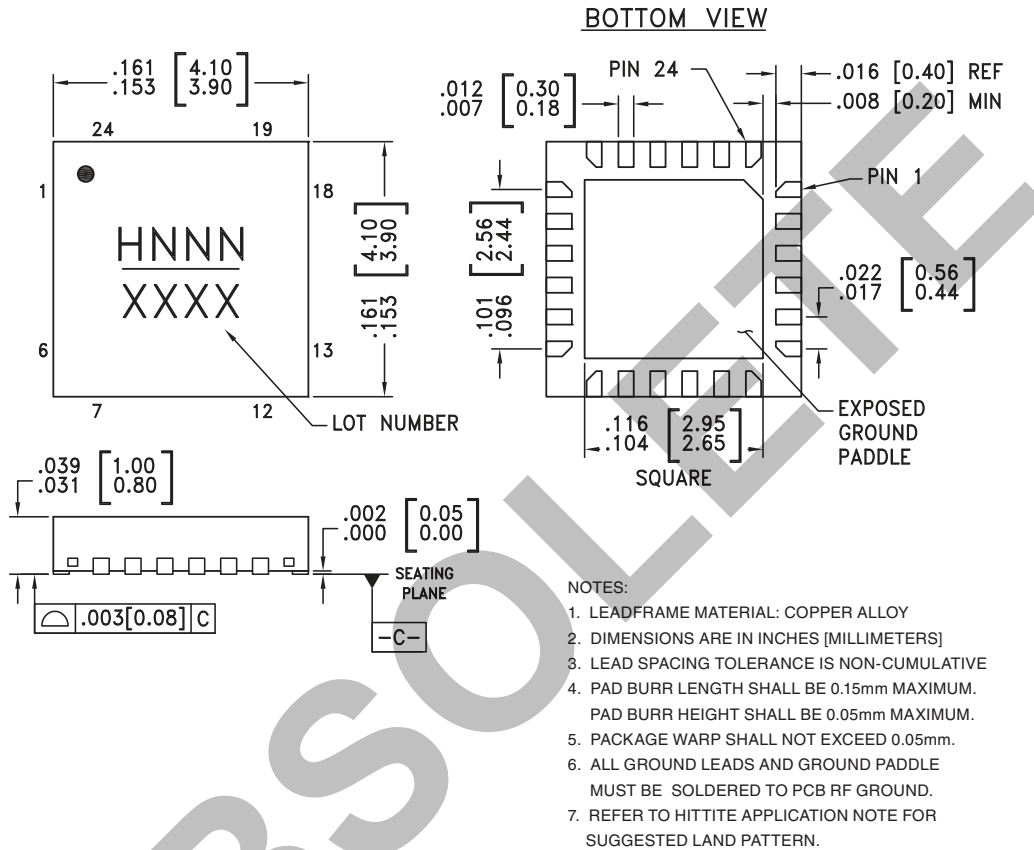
BOTTOM VIEW

$\frac{.161}{.153}$ $\left[\frac{4.10}{3.90}\right]$

24 19

1 18

6 13

7 12

HNNN

XXXX

$\frac{.161}{.153}$ $\left[\frac{4.10}{3.90}\right]$

LOT NUMBER

$\frac{.012}{.007}$ $\left[\frac{0.30}{0.18}\right]$

PIN 24

.016 [0.40] REF

.008 [0.20] MIN

PIN 1

$\left[\frac{2.56}{2.44}\right]$

$\frac{.101}{.096}$

$\frac{.022}{.017}$ $\left[\frac{0.56}{0.44}\right]$

$\frac{.116}{.104}$ $\left[\frac{2.95}{2.65}\right]$

SQUARE

EXPOSED GROUND PADDLE

$\frac{.039}{.031}$ $\left[\frac{1.00}{0.80}\right]$

$\frac{.002}{.000}$ $\left[\frac{0.05}{0.00}\right]$

SEATING PLANE

.003[0.08] C

-C-

NOTES:
1. LEADFRAME MATERIAL: COPPER ALLOY
2. DIMENSIONS ARE IN INCHES [MILLIMETERS]
3. LEAD SPACING TOLERANCE IS NON-CUMULATIVE
4. PAD BURR LENGTH SHALL BE 0.15mm MAXIMUM. PAD BURR HEIGHT SHALL BE 0.05mm MAXIMUM.
5. PACKAGE WARP SHALL NOT EXCEED 0.05mm.
6. ALL GROUND LEADS AND GROUND PADDLE MUST BE SOLDERED TO PCB RF GROUND.
7. REFER TO HITTITE APPLICATION NOTE FOR SUGGESTED LAND PATTERN.

OBSOLETE